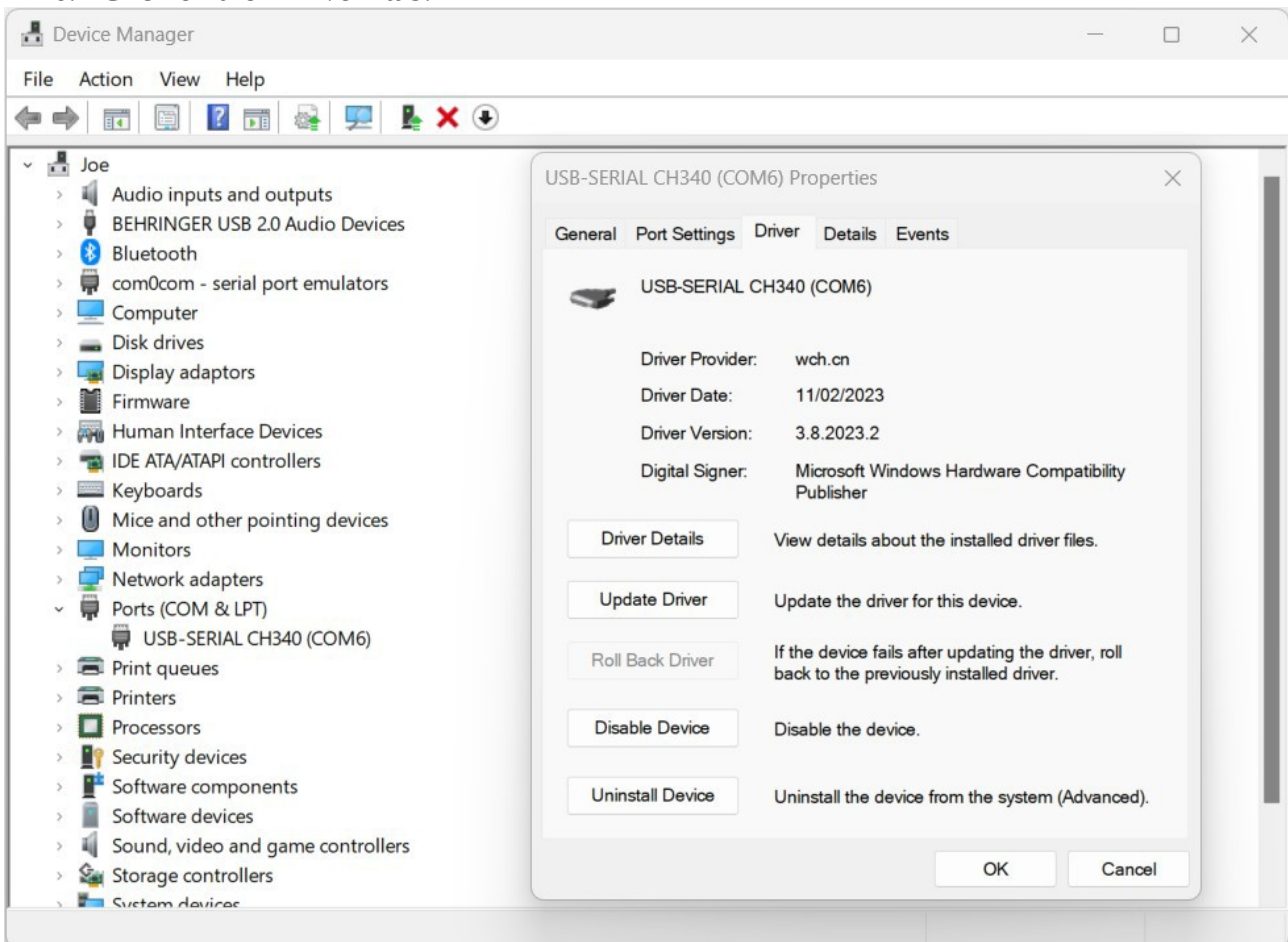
Device Manager

File Action View Help

Joe
Audio inputs and outputs
BEHRINGER USB 2.0 Audio Devices
Bluetooth
com0com - serial port emulators
Computer
Disk drives
Display adaptors
Firmware
Human Interface Devices
IDE ATA/ATAPI controllers
Keyboards
Mice and other pointing devices
Monitors
Network adapters
Ports (COM & LPT)
USB-SERIAL CH340 (COM6)
Print queues
Printers
Processors
Security devices
Software components
Software devices
Sound, video and game controllers
Storage controllers
System devices

USB-SERIAL CH340 (COM6) Properties

General Port Settings Driver Details Events

USB-SERIAL CH340 (COM6)

Driver Provider: wch.cn
Driver Date: 11/02/2023
Driver Version: 3.8.2023.2
Digital Signer: Microsoft Windows Hardware Compatibility Publisher

Driver Details View details about the installed driver files.

Update Driver Update the driver for this device.

Roll Back Driver If the device fails after updating the driver, roll back to the previously installed driver.

Disable Device Disable the device.

Uninstall Device Uninstall the device from the system (Advanced).

OK Cancel